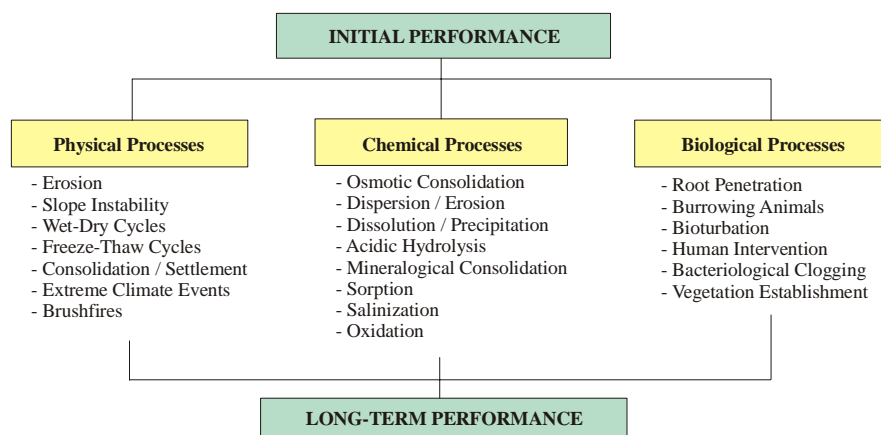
INITIAL PERFORMANCE

Physical Processes

- Erosion
- Slope Instability
- Wet-Dry Cycles
- Freeze-Thaw Cycles
- Consolidation / Settlement
- Extreme Climate Events
- Brushfires

Chemical Processes

- Osmotic Consolidation
- Dispersion / Erosion
- Dissolution / Precipitation
- Acidic Hydrolysis
- Mineralogical Consolidation
- Sorption
- Salinization
- Oxidation

Biological Processes

- Root Penetration
- Burrowing Animals
- Bioturbation
- Human Intervention
- Bacteriological Clogging
- Vegetation Establishment

LONG-TERM PERFORMANCE